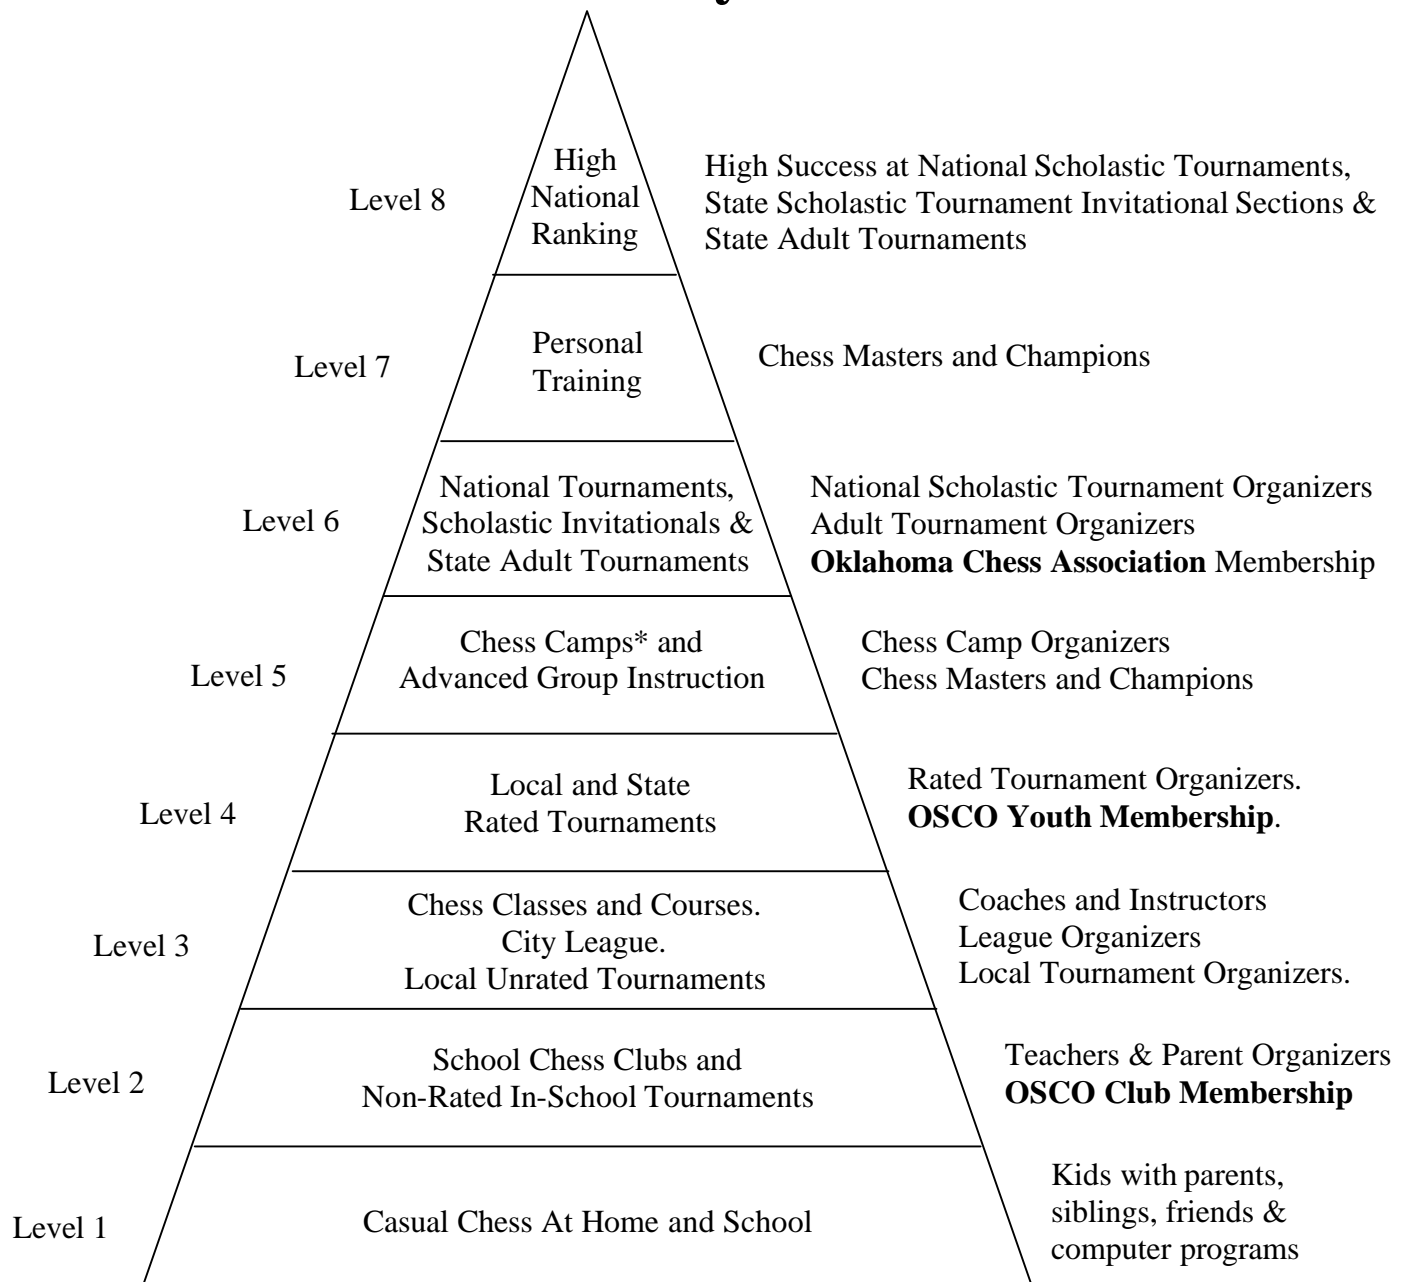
Level 8

High National Ranking

High Success at National Scholastic Tournaments, State Scholastic Tournament Invitational Sections & State Adult Tournaments

Level 7

Personal Training

Chess Masters and Champions

Level 6

National Tournaments, Scholastic Invitationals & State Adult Tournaments

National Scholastic Tournament Organizers
Adult Tournament Organizers
**Oklahoma Chess Association** Membership

Level 5

Chess Camps* and Advanced Group Instruction

Chess Camp Organizers
Chess Masters and Champions

Level 4

Local and State Rated Tournaments

Rated Tournament Organizers.
**OSCO Youth Membership**.

Level 3

Chess Classes and Courses.
City League.
Local Unrated Tournaments

Coaches and Instructors
League Organizers
Local Tournament Organizers.

Level 2

School Chess Clubs and Non-Rated In-School Tournaments

Teachers & Parent Organizers
**OSCO Club Membership**

Level 1

Casual Chess At Home and School

Kids with parents, siblings, friends & computer programs